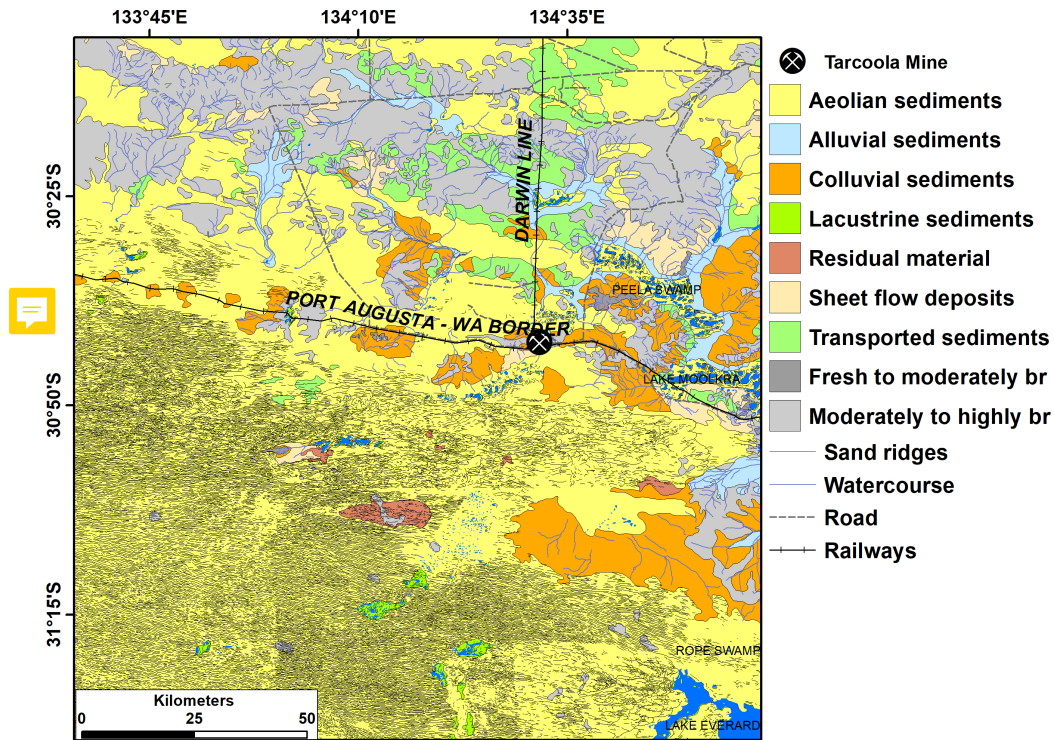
133°45'E
134°10'E
134°35'E
30°25'S
30°50'S
31°15'S
DARWIN LINE
PORT AUGUSTA - WA BORDER
PEELA SWAMP
LAKE MOOLKRA
ROPE SWAMP
LAKE EVERARD
Kilometers
0 25 50
Tarcoola Mine
Aeolian sediments
Alluvial sediments
Colluvial sediments
Lacustrine sediments
Residual material
Sheet flow deposits
Transported sediments
Fresh to moderately br
Moderately to highly br
Sand ridges
Watercourse
Road
Railways